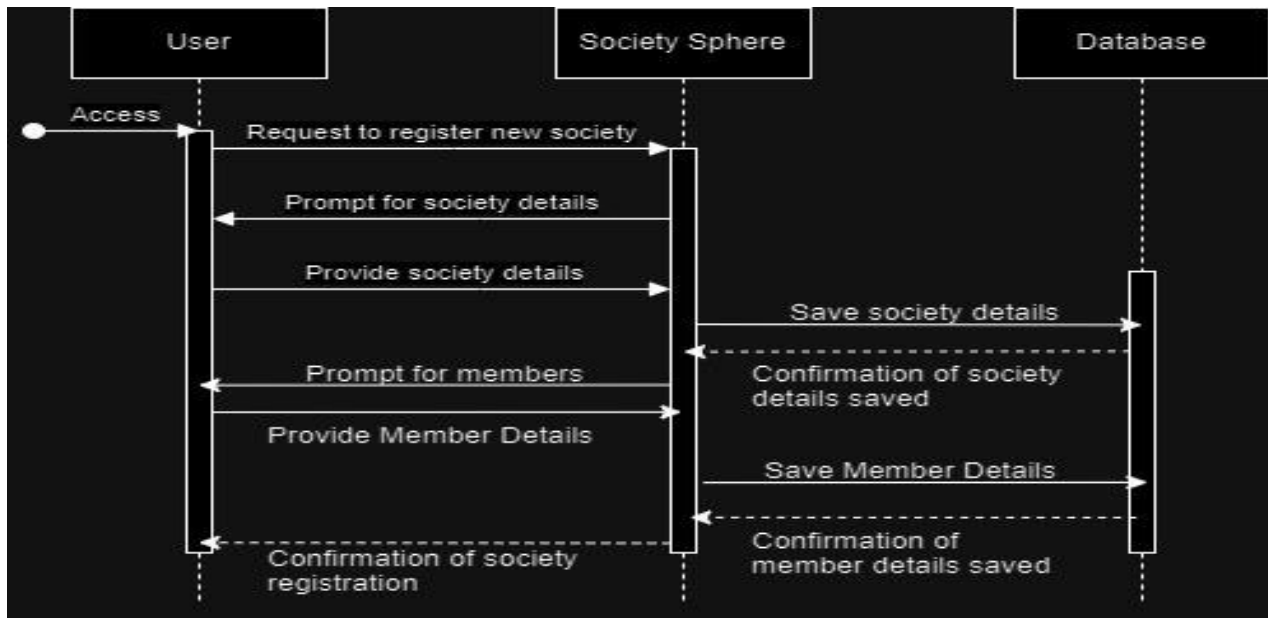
User

Society Sphere

Database

Access

Request to register new society

Prompt for society details

Provide society details

Save society details

Confirmation of society details saved

Prompt for members

Provide Member Details

Save Member Details

Confirmation of member details saved

Confirmation of society registration